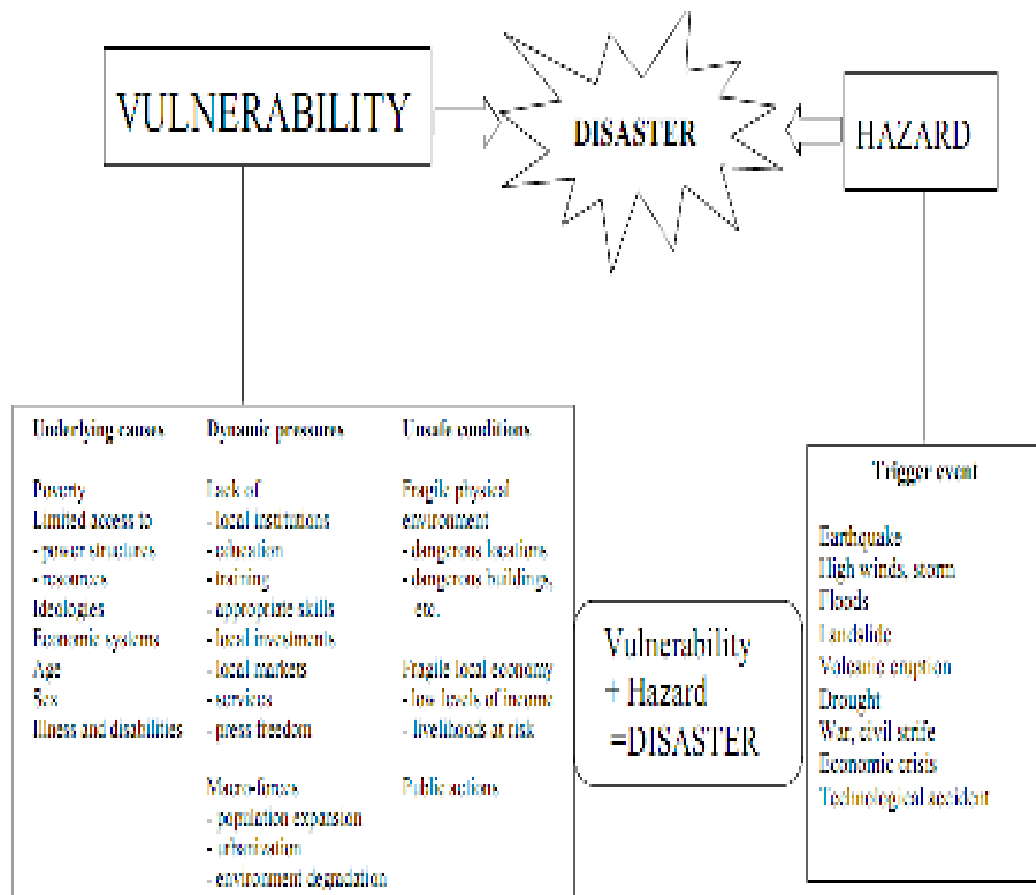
VULNERABILITY

DISASTER

HAZARD

Underlying causes

Poverty
Limited access to
- power structures
- resources
Ideologies
Economic systems
Age
Sex
Illness and disabilities

Dynamic pressures

Lack of
- local institutions
- education
- training
- appropriate skills
- local investments
- local markets
- services
- press freedom

Macro-forces
- population expansion
- urbanization
- environment degradation

Unsafe conditions

Fragile physical environment
- dangerous locations
- dangerous buildings, etc.

Fragile local economy
- low levels of income
- livelihoods at risk

Public actions

Vulnerability
+ Hazard
=DISASTER

Trigger event

Earthquake
High winds, storm
Floods
Landslide
Volcanic eruption
Drought
War, civil strife
Economic crisis
Technological accident